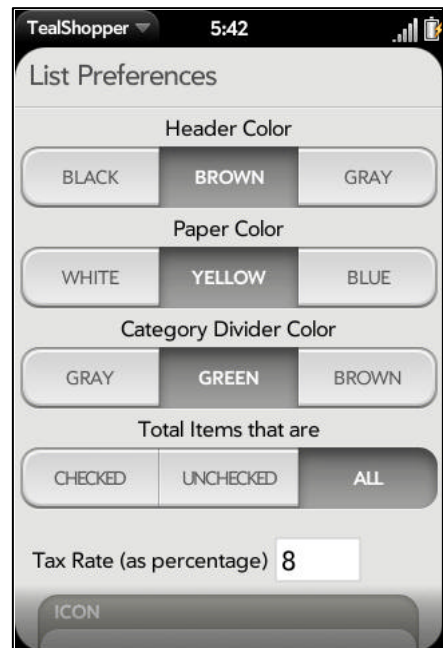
TealShopper 5:42

List Preferences

Header Color

BLACK BROWN GRAY

Paper Color

WHITE YELLOW BLUE

Category Divider Color

GRAY GREEN BROWN

Total Items that are

CHECKED UNCHECKED ALL

Tax Rate (as percentage) 8

ICON